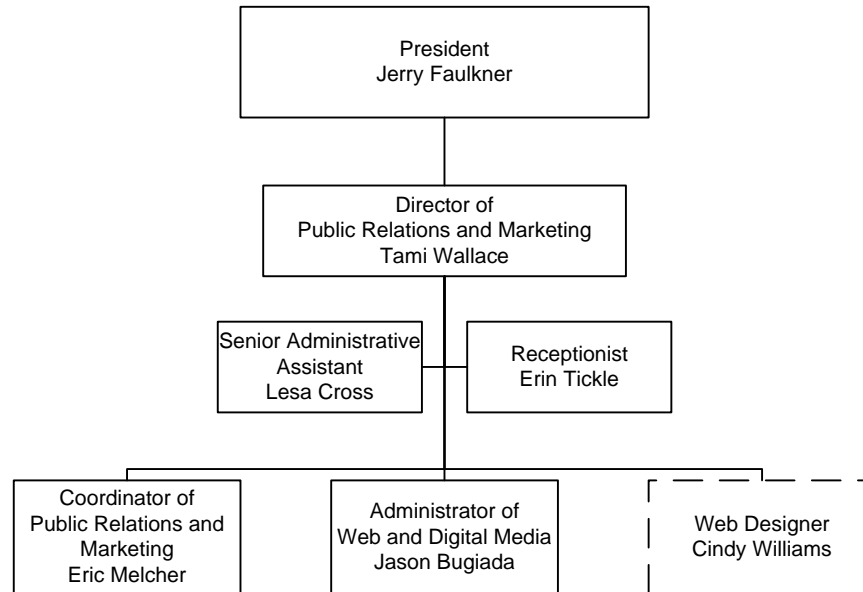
President
Jerry Faulkner

Director of
Public Relations and Marketing
Tami Wallace

Senior Administrative
Assistant
Lesa Cross

Receptionist
Erin Tickle

Coordinator of
Public Relations and
Marketing
Eric Melcher

Administrator of
Web and Digital Media
Jason Bugiada

Web Designer
Cindy Williams